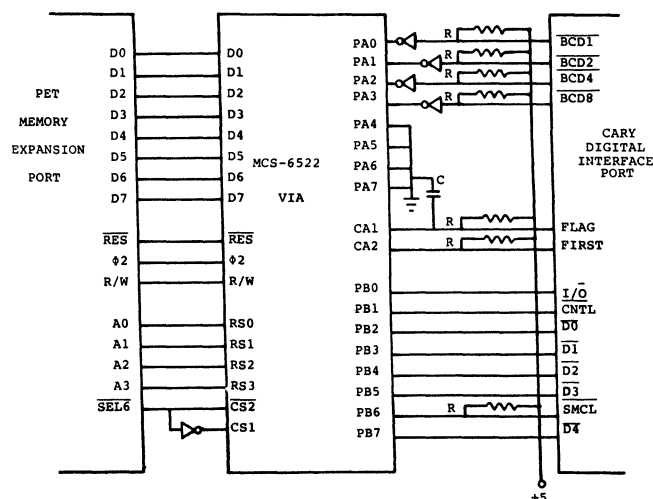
PET MEMORY EXPANSION PORT

D0
D1
D2
D3
D4
D5
D6
D7
$\overline{RES}$
Φ2
R/W
A0
A1
A2
A3
$\overline{SEL6}$

MCS-6522 VIA

D0
D1
D2
D3
D4
D5
D6
D7
$\overline{RES}$
Φ2
R/W
RS0
RS1
RS2
RS3
$\overline{CS2}$
CS1

PA0
PA1
PA2
PA3
PA4
PA5
PA6
PA7
CA1
CA2
PB0
PB1
PB2
PB3
PB4
PB5
PB6
PB7

R
R
R
R
C
R
R
R

+5

CARY DIGITAL INTERFACE PORT

$\overline{BCD1}$
$\overline{BCD2}$
$\overline{BCD4}$
$\overline{BCD8}$
FLAG
FIRST
$I/\overline{O}$
$\overline{CNTL}$
$\overline{D0}$
$\overline{D1}$
$\overline{D2}$
$\overline{D3}$
$\overline{SMCL}$
$\overline{D4}$